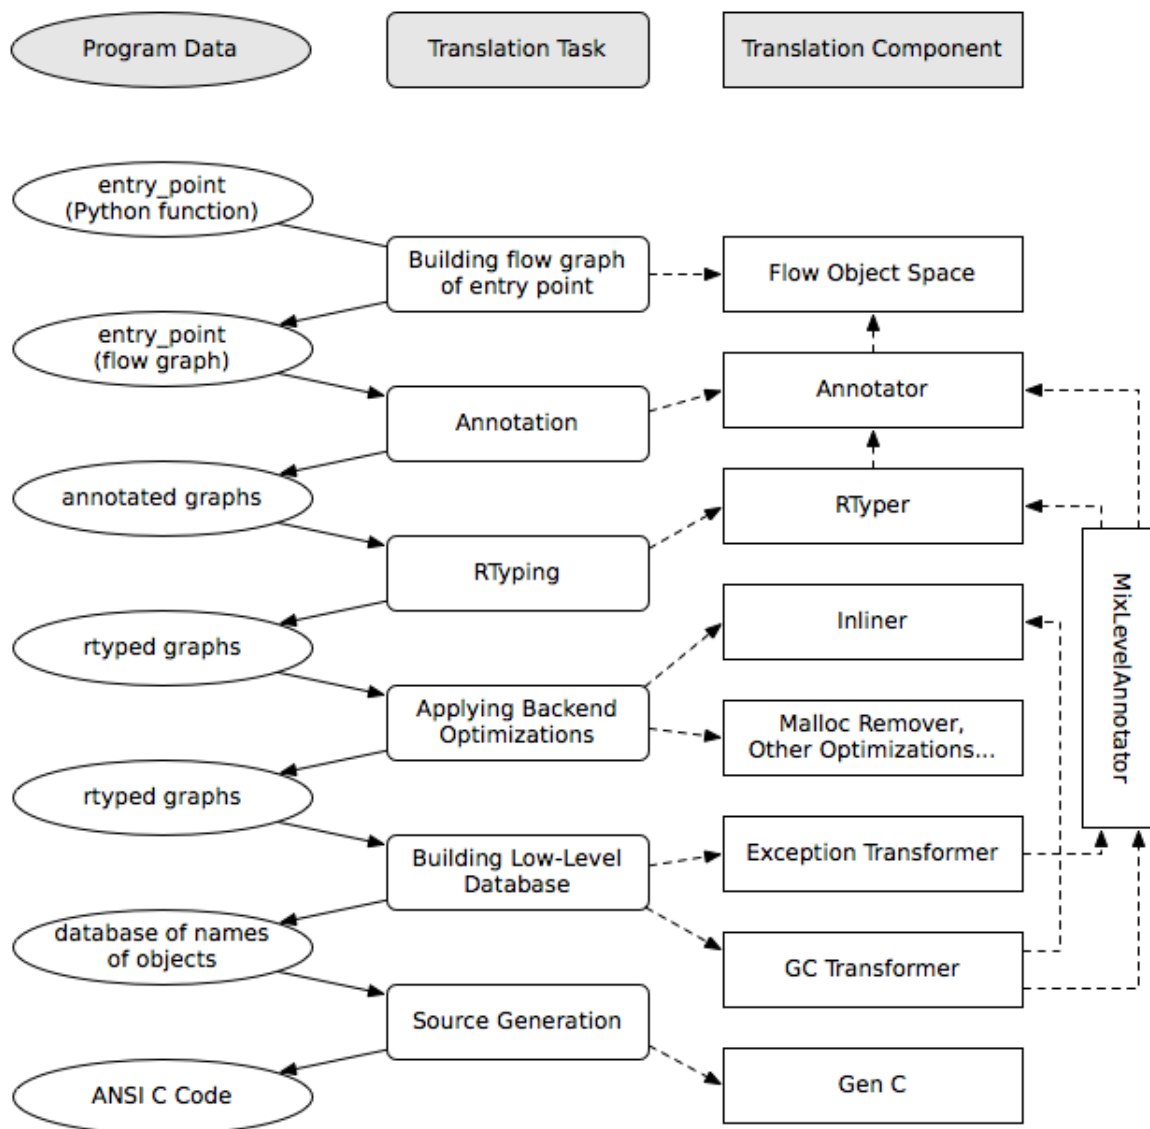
Program Data

Translation Task

Translation Component

entry_point
(Python function)

Building flow graph of entry point

Flow Object Space

entry_point
(flow graph)

Annotation

Annotator

annotated graphs

RTyping

RTyper

MixLevelAnnotator

rtyped graphs

Inliner

Applying Backend Optimizations

Malloc Remover, Other Optimizations...

rtyped graphs

Building Low-Level Database

Exception Transformer

database of names of objects

GC Transformer

Source Generation

ANSI C Code

Gen C